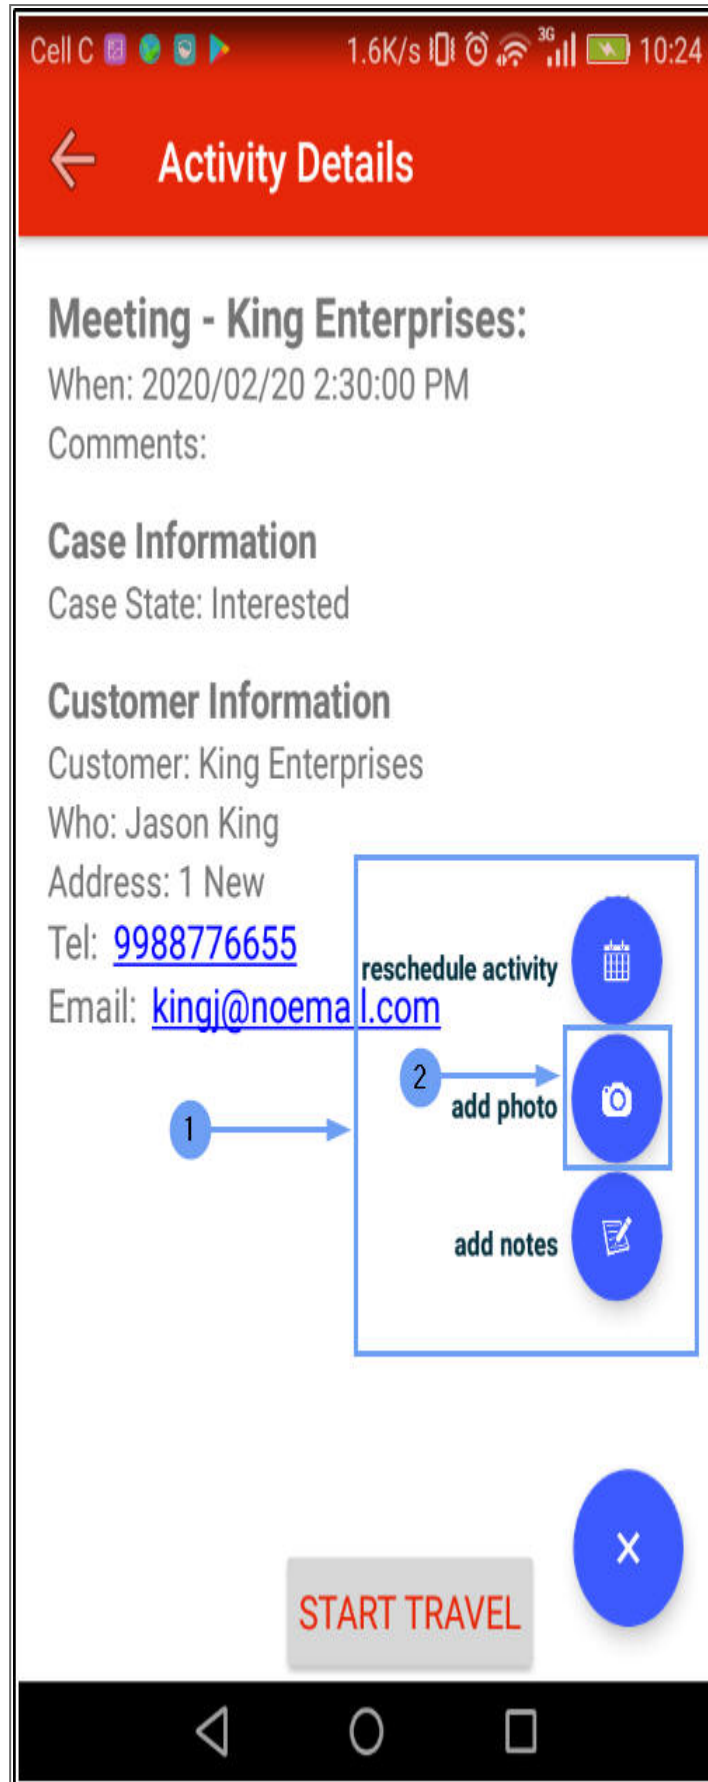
Cell C 1.6K/s 3G 10:24

Activity Details

Meeting - King Enterprises:
When: 2020/02/20 2:30:00 PM
Comments:

Case Information
Case State: Interested

Customer Information
Customer: King Enterprises
Who: Jason King
Address: 1 New
Tel: 9988776655
Email: kingj@noema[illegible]l.com

reschedule activity

2 add photo

1

add notes

START TRAVEL

×